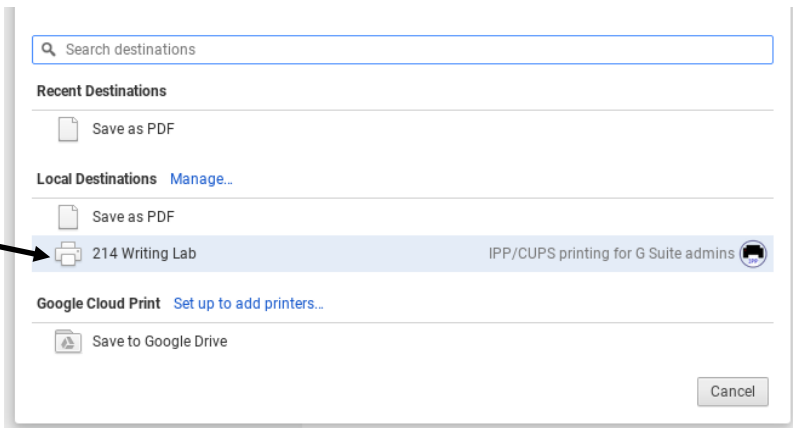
Search destinations

Recent Destinations

Save as PDF

Local Destinations Manage...

Save as PDF

214 Writing Lab

IPP/CUPS printing for G Suite admins

Google Cloud Print Set up to add printers...

Save to Google Drive

Cancel